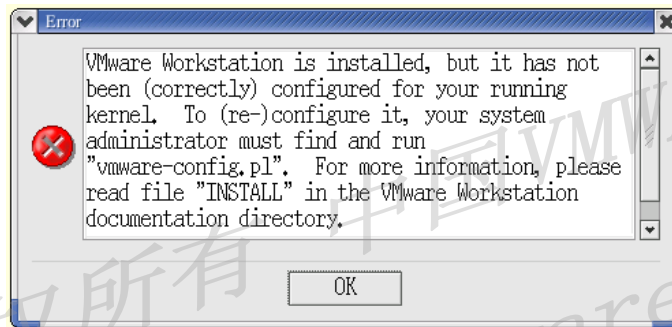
Error

VMware Workstation is installed, but it has not been (correctly) configured for your running kernel. To (re-)configure it, your system administrator must find and run "vmware-config.pl". For more information, please read file "INSTALL" in the VMware Workstation documentation directory.

OK

权所有 中国VMW

are